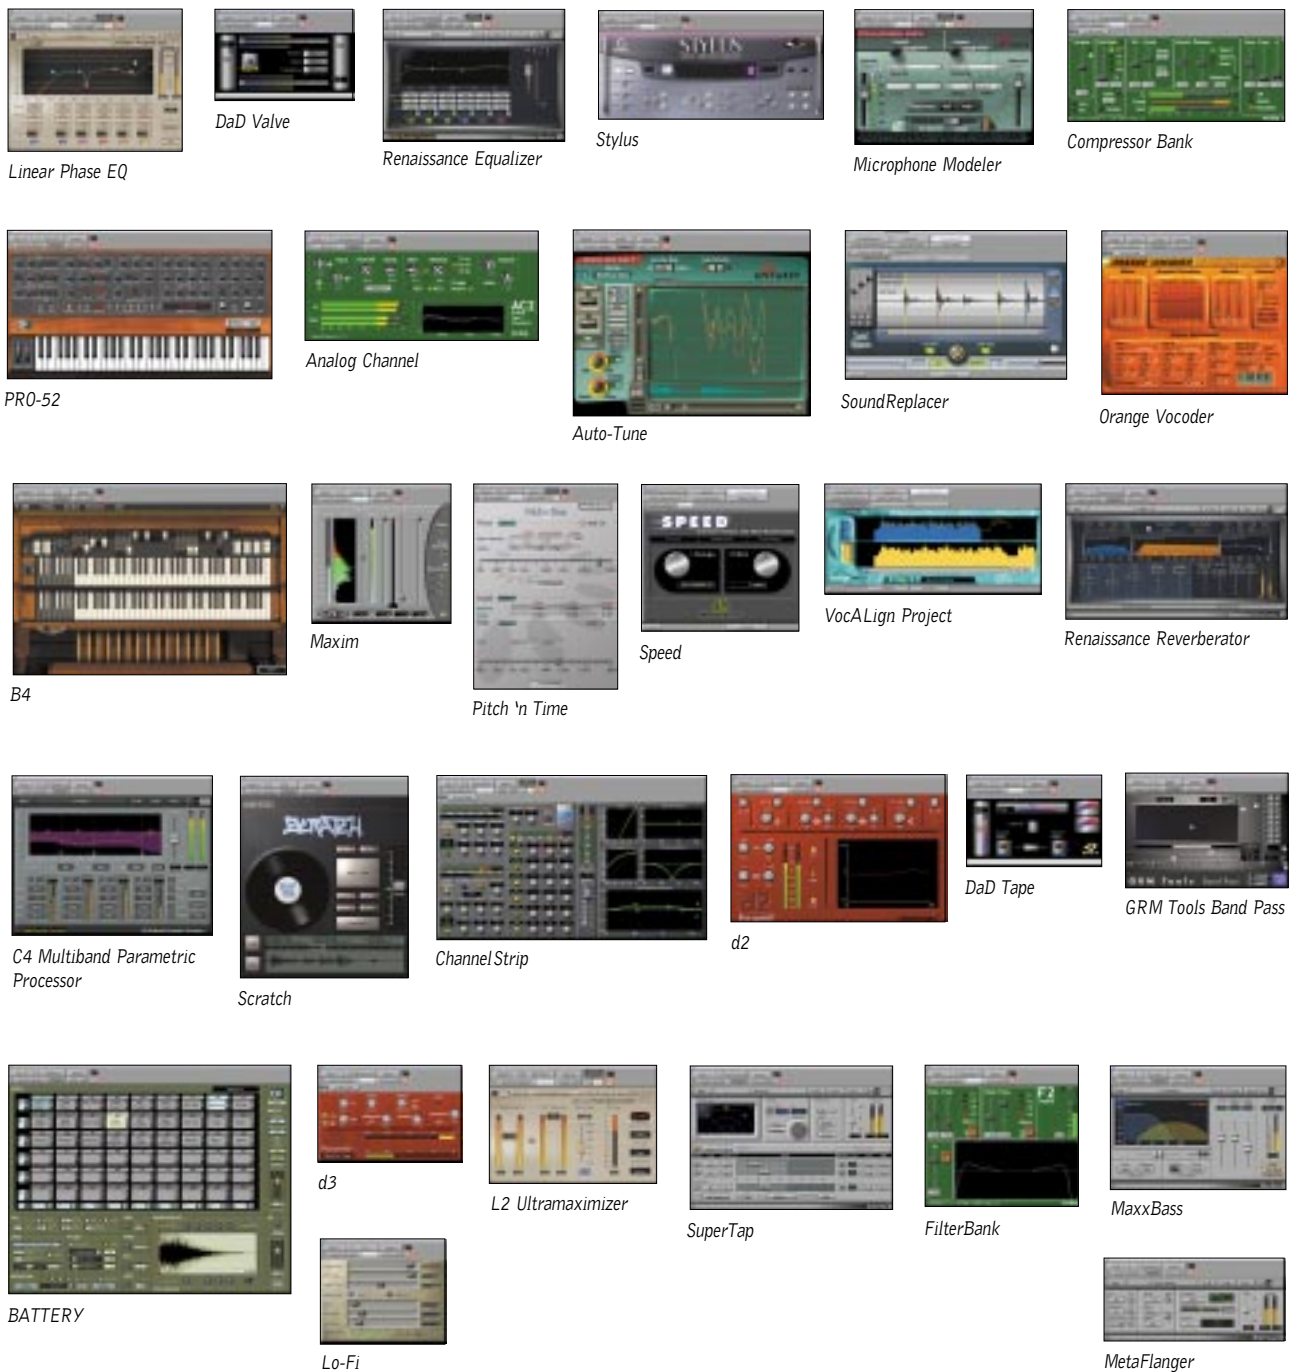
Linear Phase EQ

DaD Valve

Renaissance Equalizer

Stylus

Microphone Modeler

Compressor Bank

PRO-52

Analog Channel

Auto-Tune

SoundReplacer

Orange Vocoder

B4

Maxim

Pitch 'n Time

Speed

VocALign Project

Renaissance Reverberator

C4 Multiband Parametric Processor

Scratch

ChannelStrip

d2

DaD Tape

GRM Tools Band Pass

BATTERY

d3

Lo-Fi

L2 Ultramaximizer

SuperTap

FilterBank

MaxxBass

MetaFlanger